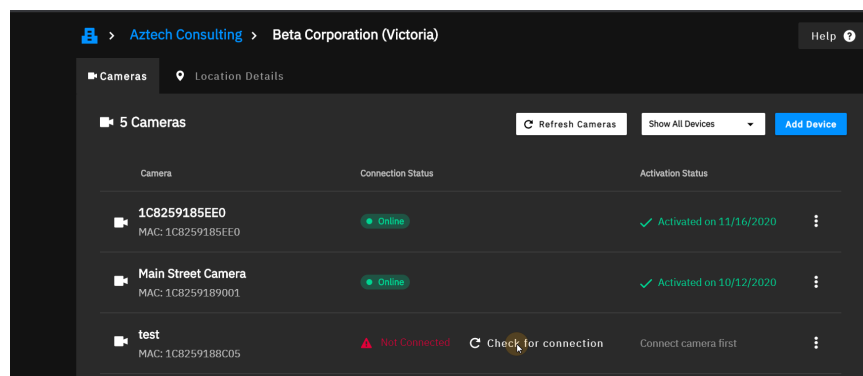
> Aztech Consulting > Beta Corporation (Victoria)

Help

Cameras

Location Details

5 Cameras

Refresh Cameras

Show All Devices

Add Device

| Camera | Connection Status | Activation Status |
|---|---|---|
| 1C8259185EE0 MAC: 1C8259185EE0 | Online | Activated on 11/16/2020 |
| Main Street Camera MAC: 1C8259189001 | Online | Activated on 10/12/2020 |
| test MAC: 1C8259188C05 | Not Connected Check for connection | Connect camera first |